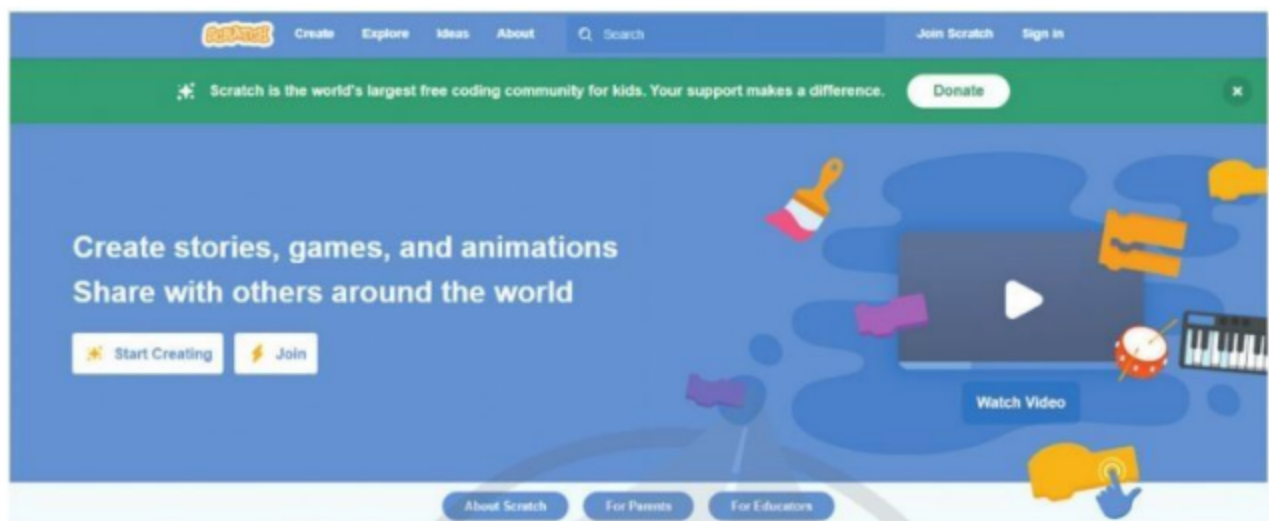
Scratch Create Explore Ideas About Search Join Scratch Sign in

Scratch is the world's largest free coding community for kids. Your support makes a difference. Donate

Create stories, games, and animations
Share with others around the world

Start Creating Join

Watch Video

About Scratch For Parents For Educators